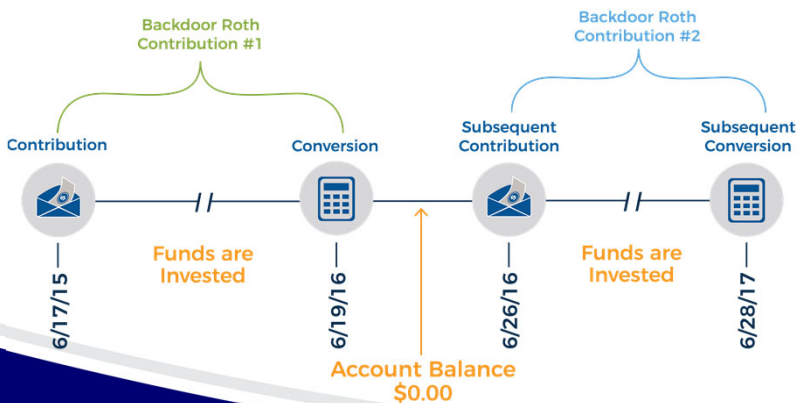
Backdoor Roth Contribution #1

Backdoor Roth Contribution #2

Contribution

Conversion

Subsequent Contribution

Subsequent Conversion

6/17/15

Funds are Invested

6/19/16

6/26/16

Funds are Invested

6/28/17

Account Balance $0.00